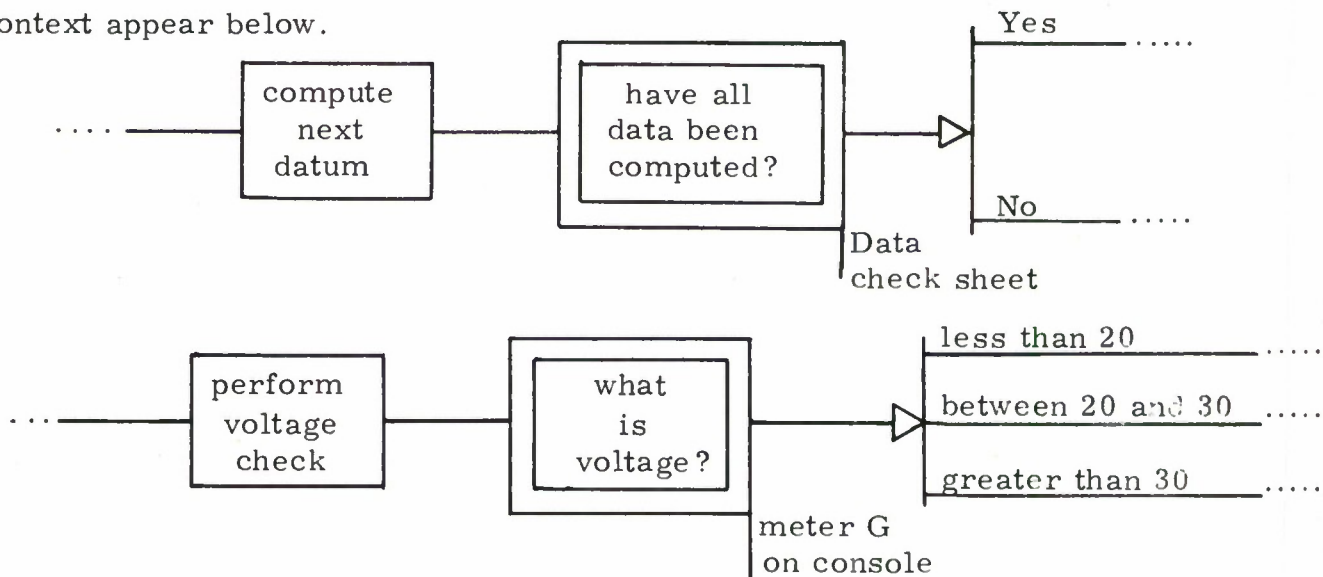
ontext appear below.

....

compute next datum

have all data been computed?

Data check sheet

Yes .....

No .....

...

perform voltage check

what is voltage?

meter G on console

less than 20 .....

between 20 and 30 .....

greater than 30 .....